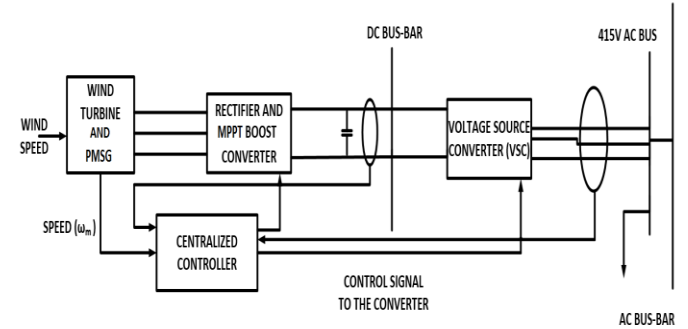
DC BUS-BAR

415V AC BUS

WIND SPEED

WIND TURBINE AND PMSG

RECTIFIER AND MPPT BOOST CONVERTER

VOLTAGE SOURCE CONVERTER (VSC)

SPEED ($\omega_m$)

CENTRALIZED CONTROLLER

CONTROL SIGNAL TO THE CONVERTER

AC BUS-BAR